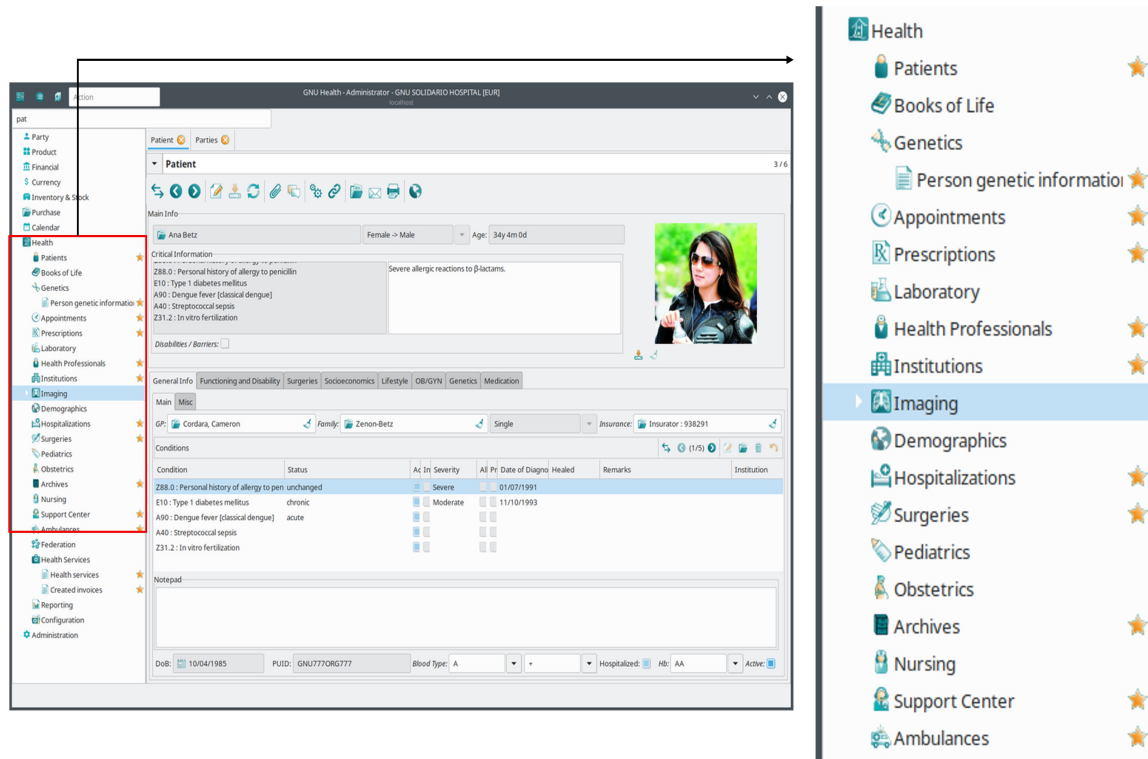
GNU Health - Administrator - GNU SOLIDARIO HOSPITAL [EUR]
localhost

Action

pat

Party
Product
Financial
Currency
Inventory & Stock
Purchase
Calendar
Health
Patients
Books of Life
Genetics
Person genetic informatio
Appointments
Prescriptions
Laboratory
Health Professionals
Institutions
Imaging
Demographics
Hospitalizations
Surgeries
Pediatrics
Obstetrics
Archives
Nursing
Support Center
Ambulances
Federation
Health Services
Health services
Created invoices
Reporting
Configuration
Administration

Patient Parties

Patient 3 / 6

Main Info
Ana Betz Female -> Male Age: 34y 4m 0d

Critical Information
Z88.0 : Personal history of allergy to penicillin
E10 : Type 1 diabetes mellitus
A90 : Dengue fever [classical dengue]
A40 : Streptococcal sepsis
Z31.2 : In vitro fertilization
Severe allergic reactions to β-lactams.

Disabilities / Barriers:

General Info | Functioning and Disability | Surgeries | Socioeconomics | Lifestyle | OB/GYN | Genetics | Medication

Main | Misc

GP: Cordara, Cameron Family: Zenon-Betz Single Insurance: Insurator : 938291

Conditions (1/5)

| Condition | Status | Ac | In | Severity | Al | Pr | Date of Diagno | Healed | Remarks | Institution |
|---|---|---|---|---|---|---|---|---|---|---|
| Z88.0 : Personal history of allergy to pen | unchanged | | | Severe | | | 01/07/1991 | | | |
| E10 : Type 1 diabetes mellitus | chronic | | | Moderate | | | 11/10/1993 | | | |
| A90 : Dengue fever [classical dengue] | acute | | | | | | | | | |
| A40 : Streptococcal sepsis | | | | | | | | | | |
| Z31.2 : In vitro fertilization | | | | | | | | | | |

Notepad

DoB: 10/04/1985 PUID: GNU777ORG777 Blood Type: A + Hospitalized: Hb: AA Active:

Health
Patients
Books of Life
Genetics
Person genetic informatio
Appointments
Prescriptions
Laboratory
Health Professionals
Institutions
Imaging
Demographics
Hospitalizations
Surgeries
Pediatrics
Obstetrics
Archives
Nursing
Support Center
Ambulances